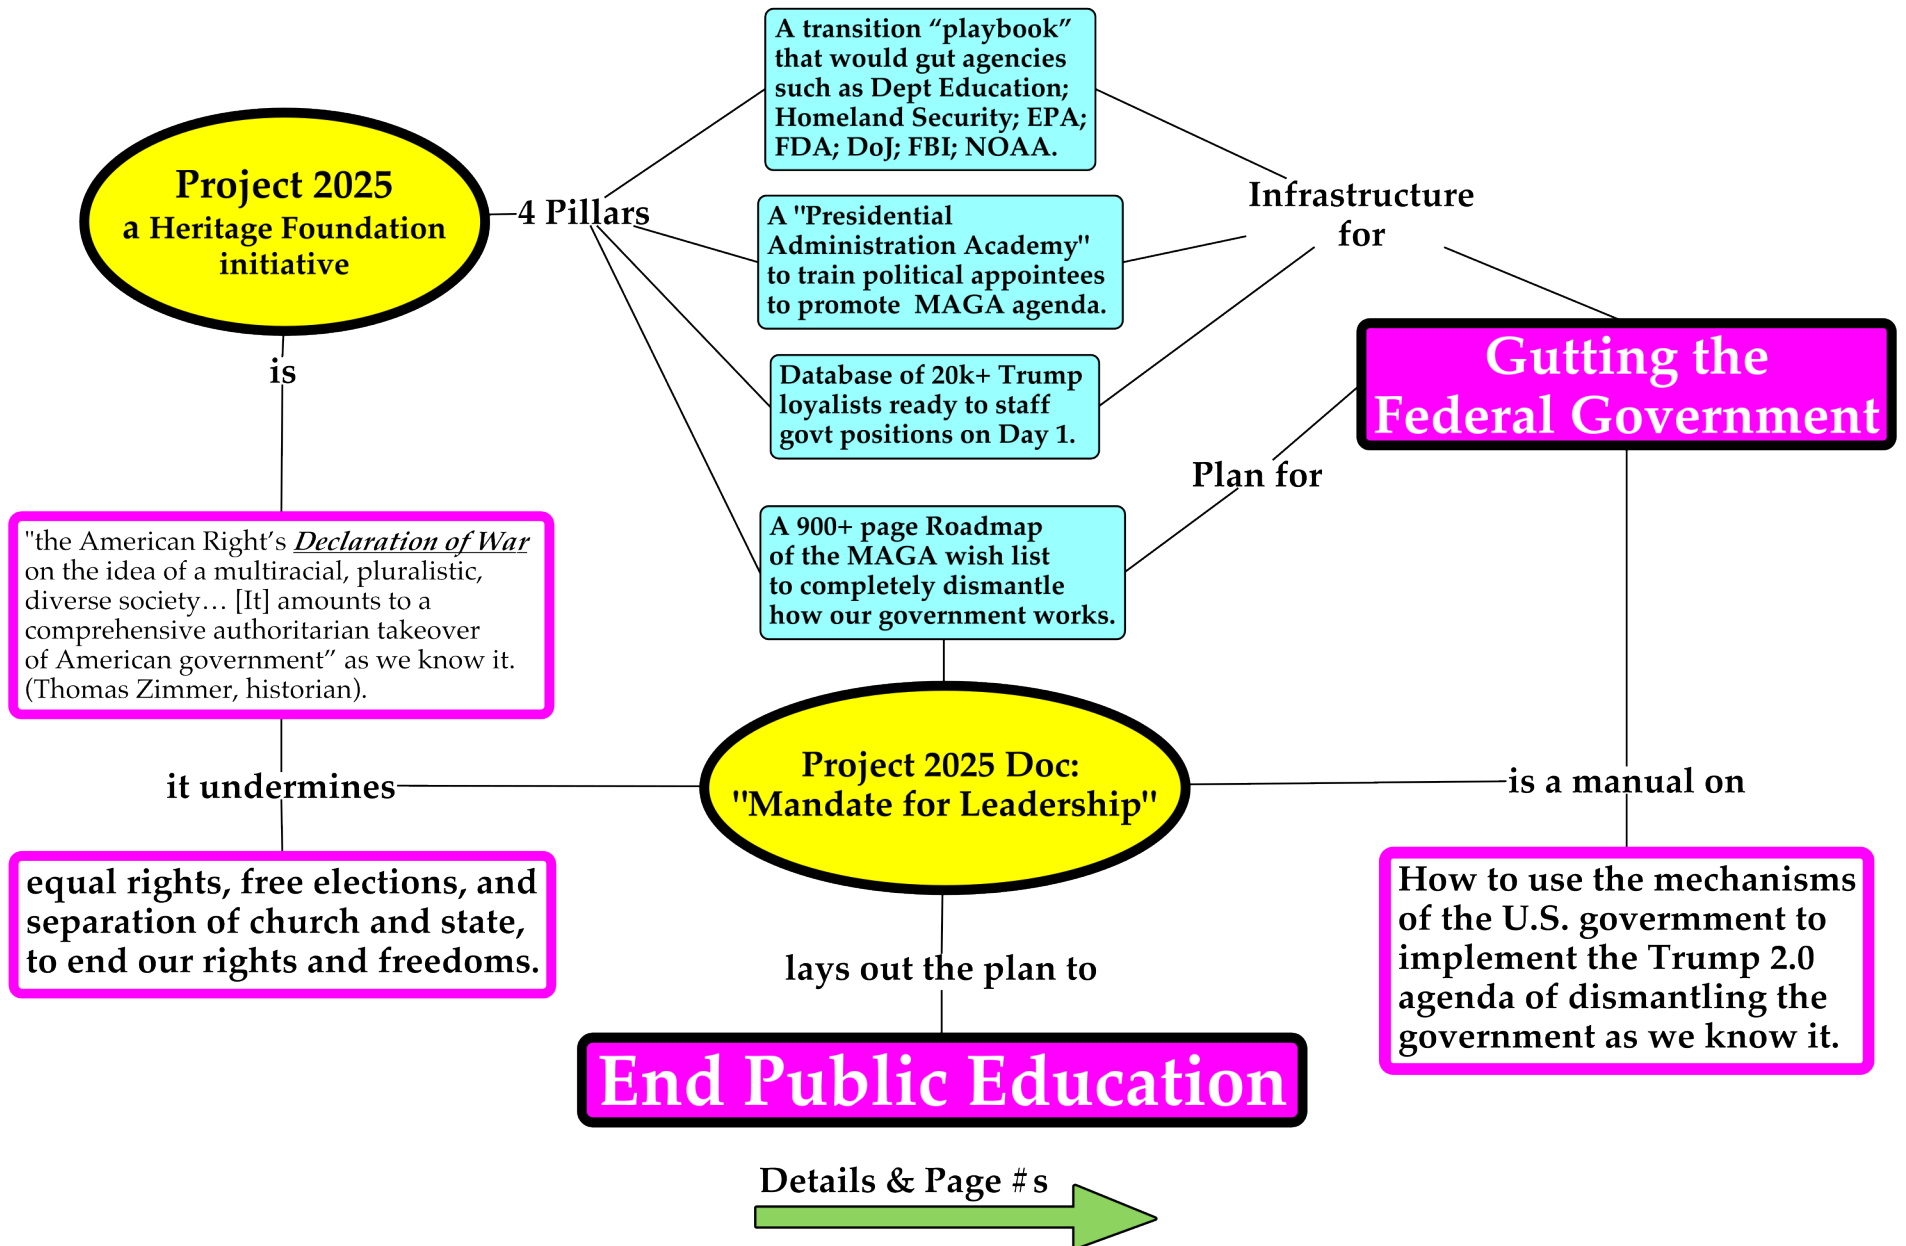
Project 2025
a Heritage Foundation initiative

4 Pillars

A transition “playbook” that would gut agencies such as Dept Education; Homeland Security; EPA; FDA; DoJ; FBI; NOAA.

A "Presidential Administration Academy" to train political appointees to promote MAGA agenda.

Database of 20k+ Trump loyalists ready to staff govt positions on Day 1.

A 900+ page Roadmap of the MAGA wish list to completely dismantle how our government works.

Infrastructure for

Gutting the Federal Government

Plan for

is

"the American Right’s *Declaration of War* on the idea of a multiracial, pluralistic, diverse society… [It] amounts to a comprehensive authoritarian takeover of American government” as we know it. (Thomas Zimmer, historian).

it undermines

equal rights, free elections, and separation of church and state, to end our rights and freedoms.

Project 2025 Doc:
"Mandate for Leadership"

is a manual on

How to use the mechanisms of the U.S. government to implement the Trump 2.0 agenda of dismantling the government as we know it.

lays out the plan to

End Public Education

Details & Page #s